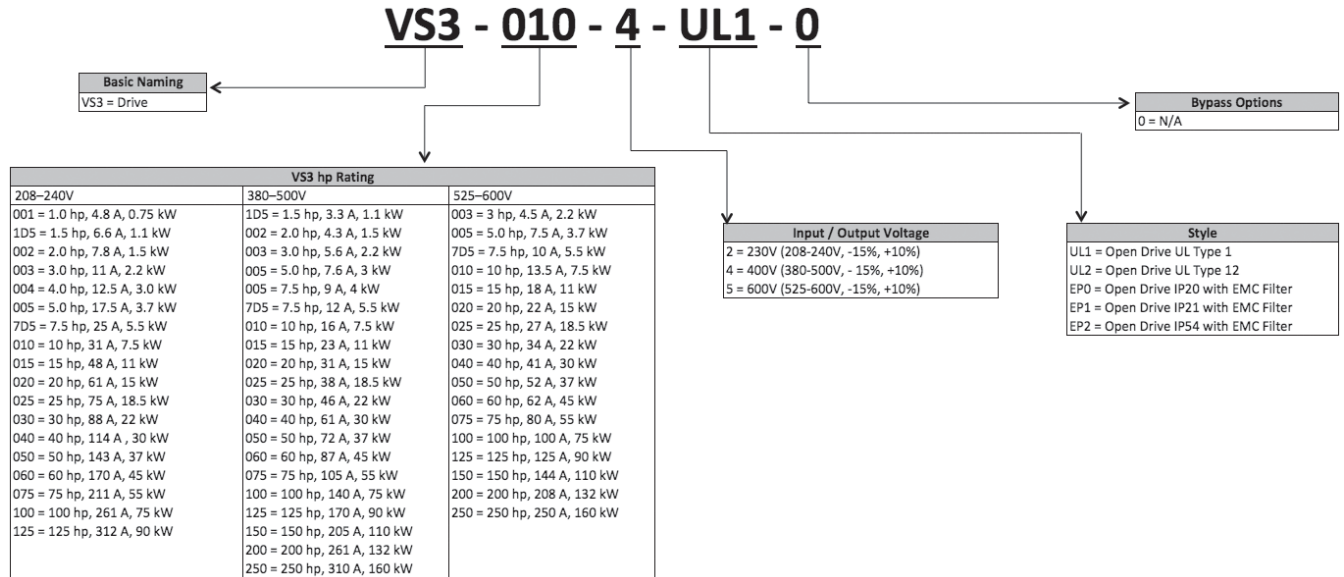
VS3 - 010 - 4 - UL1 - 0

| Basic Naming |
|---|
| VS3 = Drive |

| Bypass Options |
|---|
| 0 = N/A |

| VS3 hp Rating | | |
|---|---|---|
| 208–240V | 380–500V | 525–600V |
| 001 = 1.0 hp, 4.8 A, 0.75 kW | 1D5 = 1.5 hp, 3.3 A, 1.1 kW | 003 = 3 hp, 4.5 A, 2.2 kW |
| 1D5 = 1.5 hp, 6.6 A, 1.1 kW | 002 = 2.0 hp, 4.3 A, 1.5 kW | 005 = 5.0 hp, 7.5 A, 3.7 kW |
| 002 = 2.0 hp, 7.8 A, 1.5 kW | 003 = 3.0 hp, 5.6 A, 2.2 kW | 7D5 = 7.5 hp, 10 A, 5.5 kW |
| 003 = 3.0 hp, 11 A, 2.2 kW | 005 = 5.0 hp, 7.6 A, 3 kW | 010 = 10 hp, 13.5 A, 7.5 kW |
| 004 = 4.0 hp, 12.5 A, 3.0 kW | 005 = 7.5 hp, 9 A, 4 kW | 015 = 15 hp, 18 A, 11 kW |
| 005 = 5.0 hp, 17.5 A, 3.7 kW | 7D5 = 7.5 hp, 12 A, 5.5 kW | 020 = 20 hp, 22 A, 15 kW |
| 7D5 = 7.5 hp, 25 A, 5.5 kW | 010 = 10 hp, 16 A, 7.5 kW | 025 = 25 hp, 27 A, 18.5 kW |
| 010 = 10 hp, 31 A, 7.5 kW | 015 = 15 hp, 23 A, 11 kW | 030 = 30 hp, 34 A, 22 kW |
| 015 = 15 hp, 48 A, 11 kW | 020 = 20 hp, 31 A, 15 kW | 040 = 40 hp, 41 A, 30 kW |
| 020 = 20 hp, 61 A, 15 kW | 025 = 25 hp, 38 A, 18.5 kW | 050 = 50 hp, 52 A, 37 kW |
| 025 = 25 hp, 75 A, 18.5 kW | 030 = 30 hp, 46 A, 22 kW | 060 = 60 hp, 62 A, 45 kW |
| 030 = 30 hp, 88 A, 22 kW | 040 = 40 hp, 61 A, 30 kW | 075 = 75 hp, 80 A, 55 kW |
| 040 = 40 hp, 114 A , 30 kW | 050 = 50 hp, 72 A, 37 kW | 100 = 100 hp, 100 A, 75 kW |
| 050 = 50 hp, 143 A, 37 kW | 060 = 60 hp, 87 A, 45 kW | 125 = 125 hp, 125 A, 90 kW |
| 060 = 60 hp, 170 A, 45 kW | 075 = 75 hp, 105 A, 55 kW | 150 = 150 hp, 144 A, 110 kW |
| 075 = 75 hp, 211 A, 55 kW | 100 = 100 hp, 140 A, 75 kW | 200 = 200 hp, 208 A, 132 kW |
| 100 = 100 hp, 261 A, 75 kW | 125 = 125 hp, 170 A, 90 kW | 250 = 250 hp, 250 A, 160 kW |
| 125 = 125 hp, 312 A, 90 kW | 150 = 150 hp, 205 A, 110 kW | |
| | 200 = 200 hp, 261 A, 132 kW | |
| | 250 = 250 hp, 310 A, 160 kW | |

| Input / Output Voltage |
|---|
| 2 = 230V (208-240V, -15%, +10%) |
| 4 = 400V (380-500V, - 15%, +10%) |
| 5 = 600V (525-600V, -15%, +10%) |

| Style |
|---|
| UL1 = Open Drive UL Type 1 |
| UL2 = Open Drive UL Type 12 |
| EP0 = Open Drive IP20 with EMC Filter |
| EP1 = Open Drive IP21 with EMC Filter |
| EP2 = Open Drive IP54 with EMC Filter |